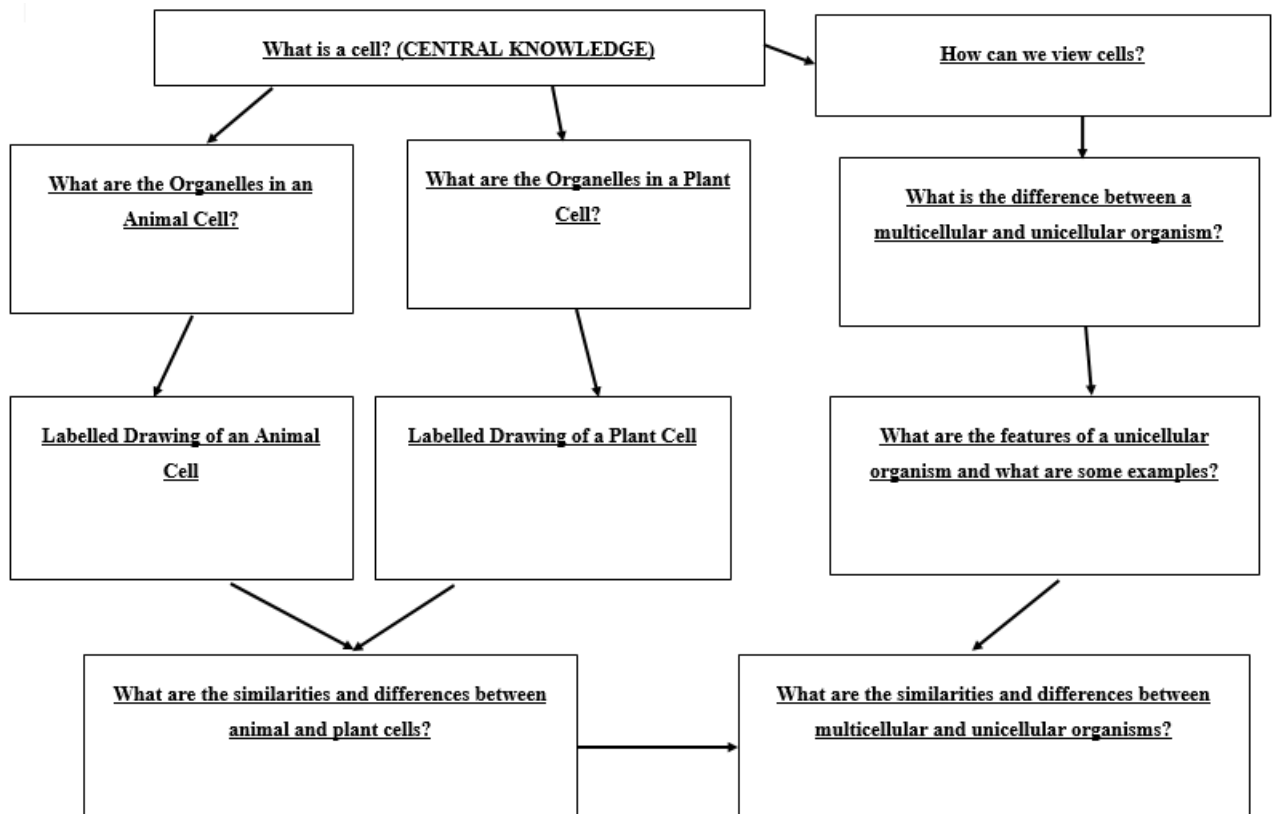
What is a cell? (CENTRAL KNOWLEDGE)

How can we view cells?

What are the Organelles in an Animal Cell?

What are the Organelles in a Plant Cell?

What is the difference between a multicellular and unicellular organism?

Labelled Drawing of an Animal Cell

Labelled Drawing of a Plant Cell

What are the features of a unicellular organism and what are some examples?

What are the similarities and differences between animal and plant cells?

What are the similarities and differences between multicellular and unicellular organisms?